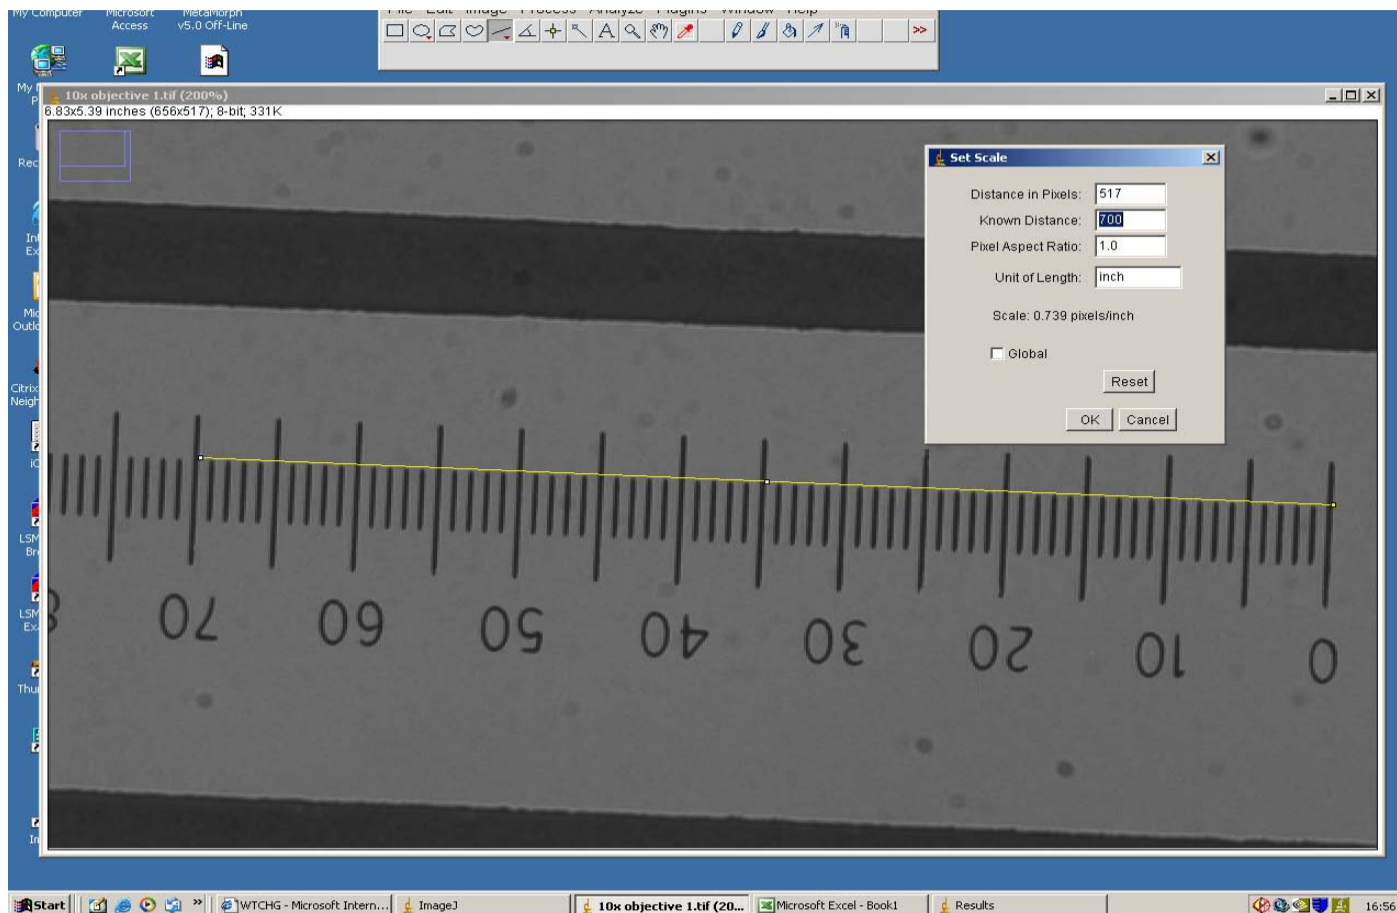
My Computer Microsoft Access MetaMorph v5.0 Off-Line

File Edit Image Process Analyze Plugins Window Help

>>

My P

10x objective 1.tif (200%)
6.83x5.39 inches (656x517); 8-bit; 331K

Rec

Int Ex

Mic Outlo

Citrix Neigh

iC

LSM Bro

LSM Ex

Thu

In

Set Scale

Distance in Pixels: 517
Known Distance: 700
Pixel Aspect Ratio: 1.0
Unit of Length: inch

Scale: 0.739 pixels/inch

Global

Reset

OK Cancel

70 60 50 40 30 20 10 0

Start | » | WTCHG - Microsoft Intern... | ImageJ | 10x objective 1.tif (20... | Microsoft Excel - Book1 | Results | 16:56